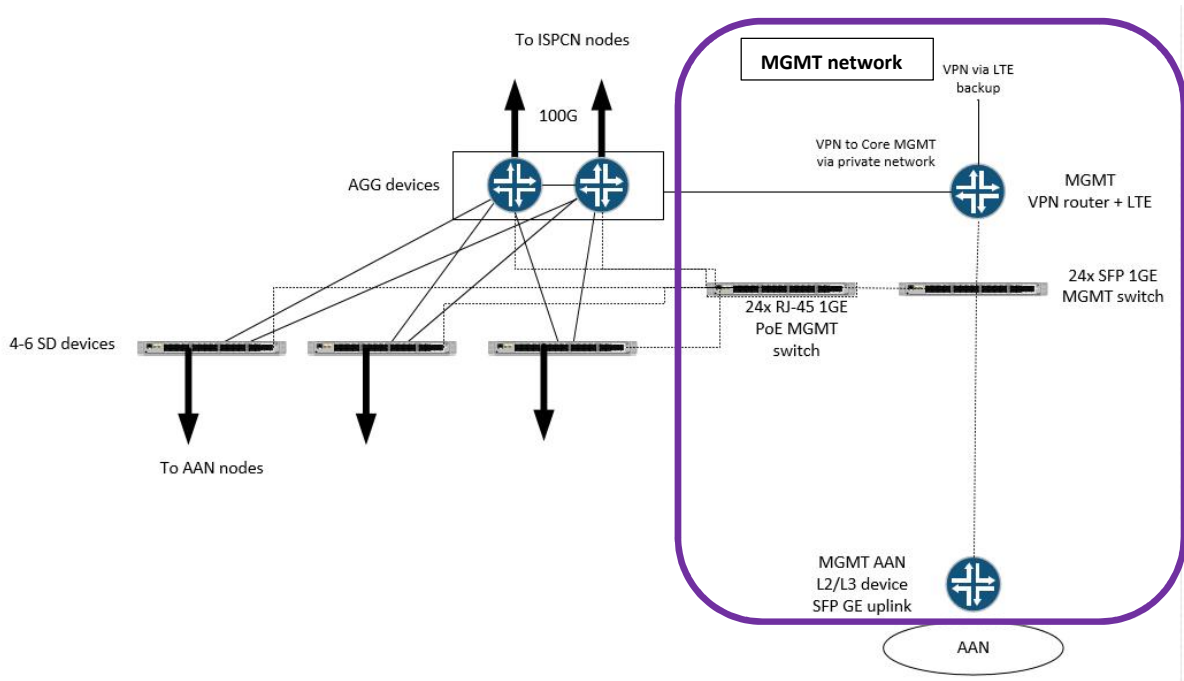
To ISPCN nodes

MGMT network

VPN via LTE backup

100G

VPN to Core MGMT via private network

AGG devices

MGMT VPN router + LTE

24x SFP 1GE MGMT switch

24x RJ-45 1GE PoE MGMT switch

4-6 SD devices

To AAN nodes

MGMT AAN L2/L3 device SFP GE uplink

AAN